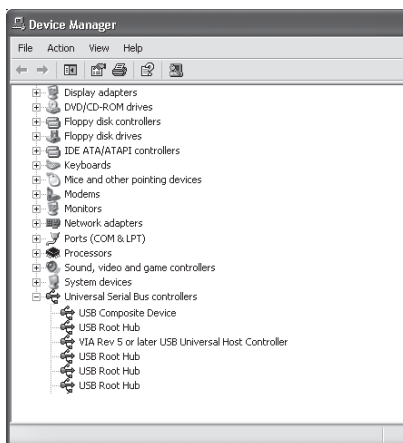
Device Manager

File Action View Help

Display adapters
DVD/CD-ROM drives
Floppy disk controllers
Floppy disk drives
IDE ATA/ATAPI controllers
Keyboards
Mice and other pointing devices
Modems
Monitors
Network adapters
Ports (COM & LPT)
Processors
Sound, video and game controllers
System devices
Universal Serial Bus controllers
USB Composite Device
USB Root Hub
VIA Rev 5 or later USB Universal Host Controller
USB Root Hub
USB Root Hub
USB Root Hub